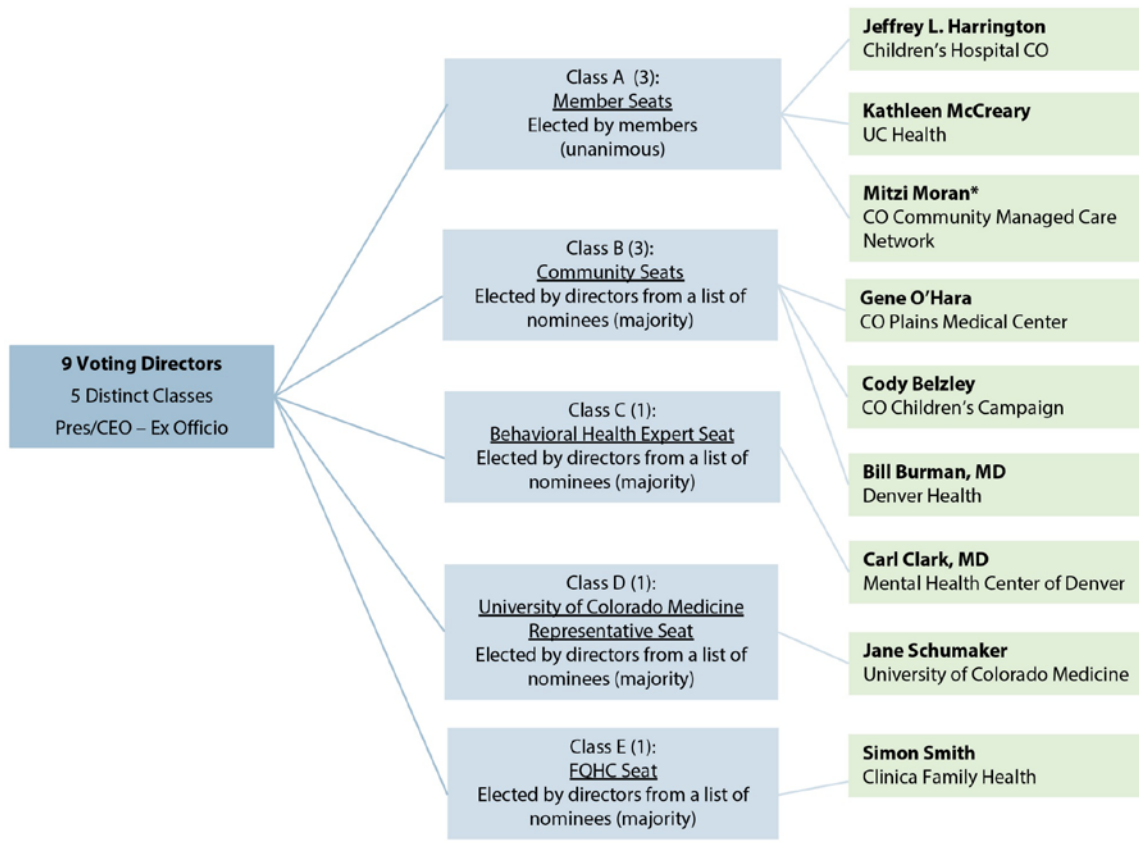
9 Voting Directors
5 Distinct Classes
Pres/CEO – Ex Officio

Class A (3):
Member Seats
Elected by members (unanimous)

Class B (3):
Community Seats
Elected by directors from a list of nominees (majority)

Class C (1):
Behavioral Health Expert Seat
Elected by directors from a list of nominees (majority)

Class D (1):
University of Colorado Medicine Representative Seat
Elected by directors from a list of nominees (majority)

Class E (1):
FQHC Seat
Elected by directors from a list of nominees (majority)

Jeffrey L. Harrington
Children's Hospital CO

Kathleen McCreary
UC Health

Mitzi Moran*
CO Community Managed Care Network

Gene O'Hara
CO Plains Medical Center

Cody Belzley
CO Children's Campaign

Bill Burman, MD
Denver Health

Carl Clark, MD
Mental Health Center of Denver

Jane Schumaker
University of Colorado Medicine

Simon Smith
Clinica Family Health